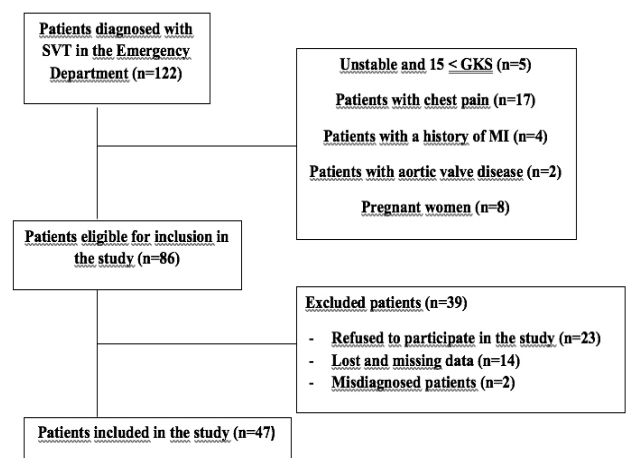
Patients diagnosed with SVT in the Emergency Department (n=122)

Unstable and 15 < GKS (n=5)

Patients with chest pain (n=17)

Patients with a history of MI (n=4)

Patients with aortic valve disease (n=2)

Pregnant women (n=8)

Patients eligible for inclusion in the study (n=86)

Excluded patients (n=39)

- Refused to participate in the study (n=23)
- Lost and missing data (n=14)
- Misdiagnosed patients (n=2)

Patients included in the study (n=47)